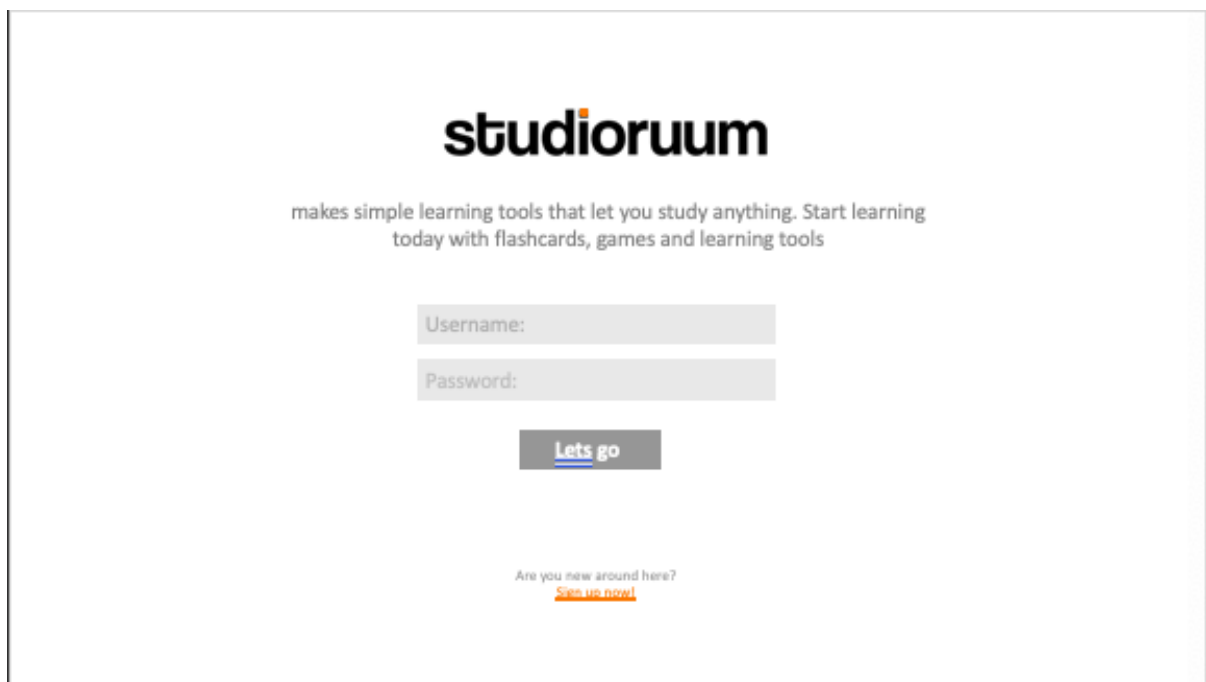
studioruum

makes simple learning tools that let you study anything. Start learning today with flashcards, games and learning tools

Username:

Password:

Lets go

Are you new around here?
Sign up now!